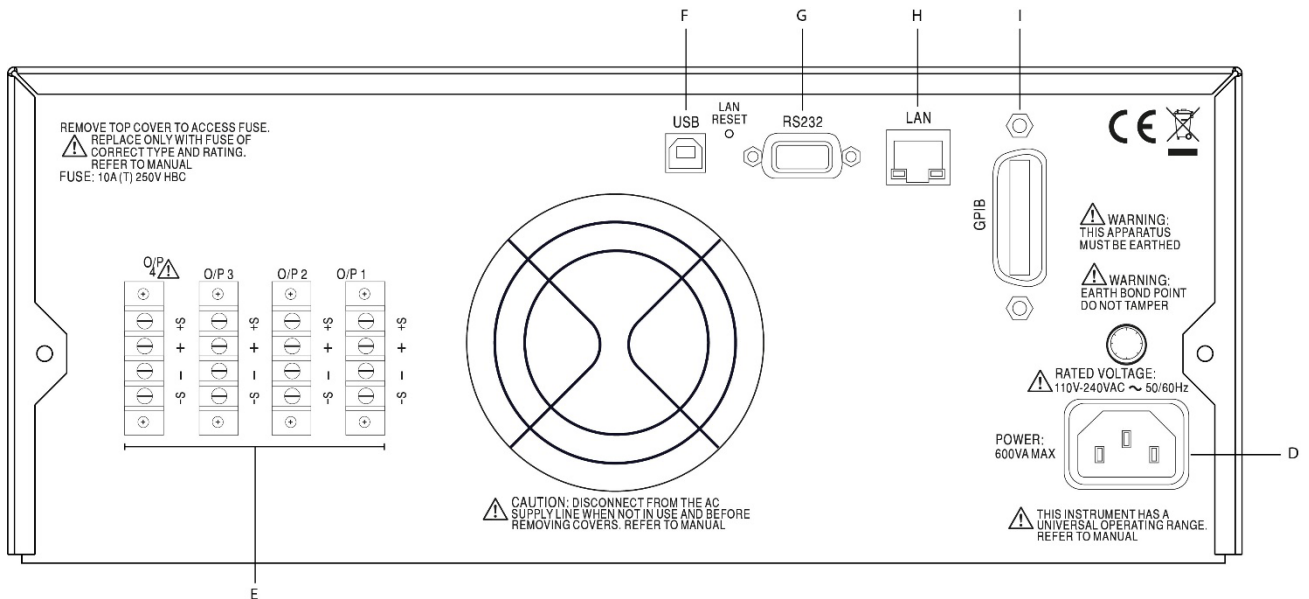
F G H I

REMOVE TOP COVER TO ACCESS FUSE.
REPLACE ONLY WITH FUSE OF CORRECT TYPE AND RATING. REFER TO MANUAL
FUSE: 10A (T) 250V HBC

USB

LAN RESET

RS232

LAN

GPIB

CE

WARNING: THIS APPARATUS MUST BE EARTHED

WARNING: EARTH BOND POINT DO NOT TAMPER

O/P 4

O/P 3

O/P 2

O/P 1

+S + − -S

+S + − -S

+S + − -S

+S + − -S

RATED VOLTAGE: 110V-240VAC ~ 50/60Hz

POWER: 600VA MAX

D

CAUTION: DISCONNECT FROM THE AC SUPPLY LINE WHEN NOT IN USE AND BEFORE REMOVING COVERS. REFER TO MANUAL

THIS INSTRUMENT HAS A UNIVERSAL OPERATING RANGE. REFER TO MANUAL

E